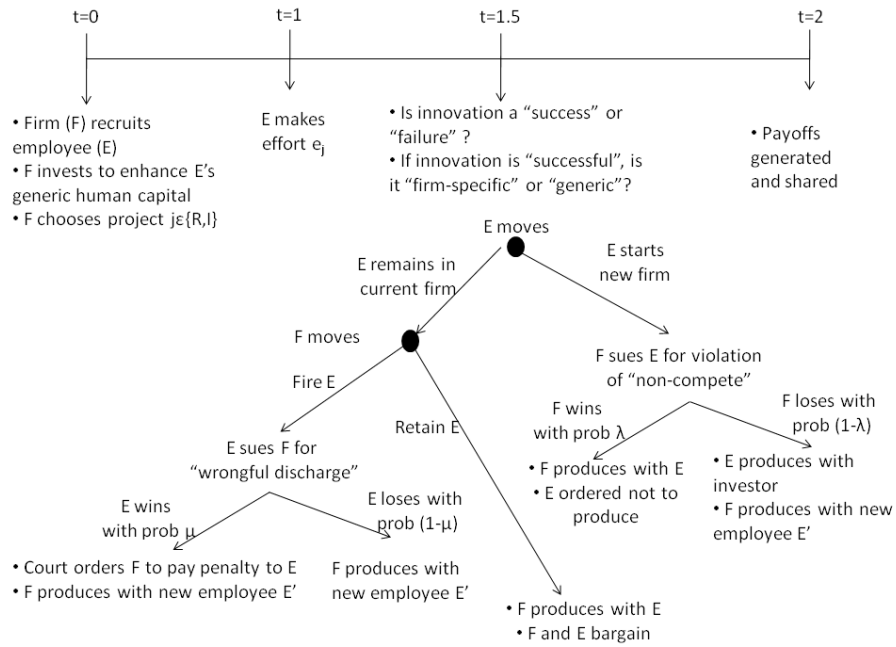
t=0

t=1

t=1.5

t=2

• Firm (F) recruits employee (E)
• F invests to enhance E's generic human capital
• F chooses project j$\epsilon${R,I}

E makes effort $e_j$

• Is innovation a "success" or "failure" ?
• If innovation is "successful", is it "firm-specific" or "generic"?

• Payoffs generated and shared

E moves

E remains in current firm

E starts new firm

F moves

Fire E

Retain E

F sues E for violation of "non-compete"

F wins with prob λ

F loses with prob (1-λ)

E sues F for "wrongful discharge"

• F produces with E
• E ordered not to produce

• E produces with investor
• F produces with new employee E'

E wins with prob μ

E loses with prob (1-μ)

• Court orders F to pay penalty to E
• F produces with new employee E'

F produces with new employee E'

• F produces with E
• F and E bargain